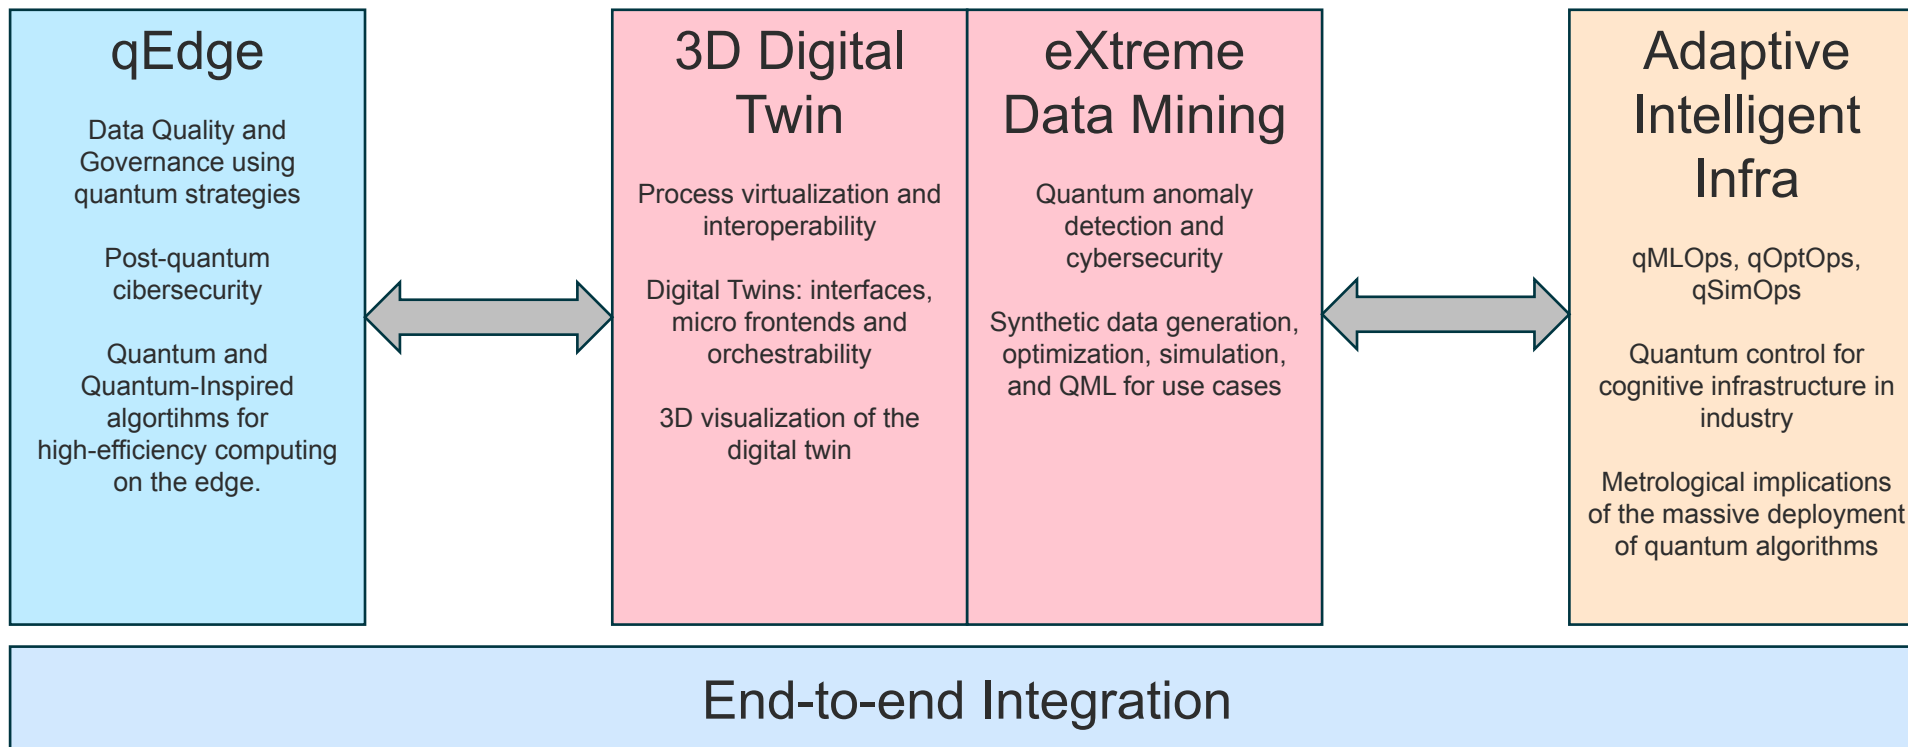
qEdge

Data Quality and Governance using quantum strategies

Post-quantum cibersecurity

Quantum and Quantum-Inspired algortihms for high-efficiency computing on the edge.

3D Digital Twin

Process virtualization and interoperability

Digital Twins: interfaces, micro frontends and orchestrability

3D visualization of the digital twin

eXtreme Data Mining

Quantum anomaly detection and cybersecurity

Synthetic data generation, optimization, simulation, and QML for use cases

Adaptive Intelligent Infra

qMLOps, qOptOps, qSimOps

Quantum control for cognitive infrastructure in industry

Metrological implications of the massive deployment of quantum algorithms

End-to-end Integration